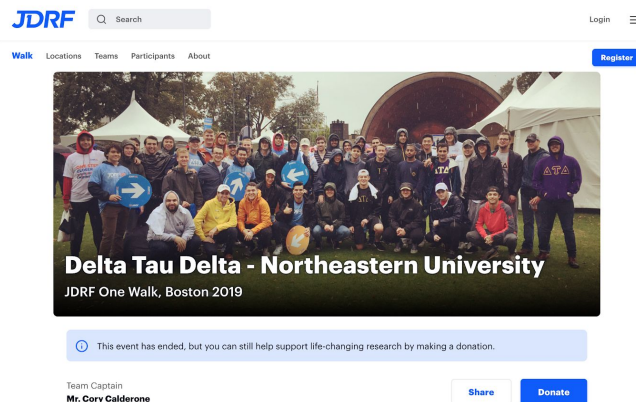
JDRF

Search

Login

Walk Locations Teams Participants About

Register

ΔΤΔ

Delta Tau Delta - Northeastern University

JDRF One Walk, Boston 2019

This event has ended, but you can still help support life-changing research by making a donation.

Team Captain

Mr. Cory Calderone

Share

Donate